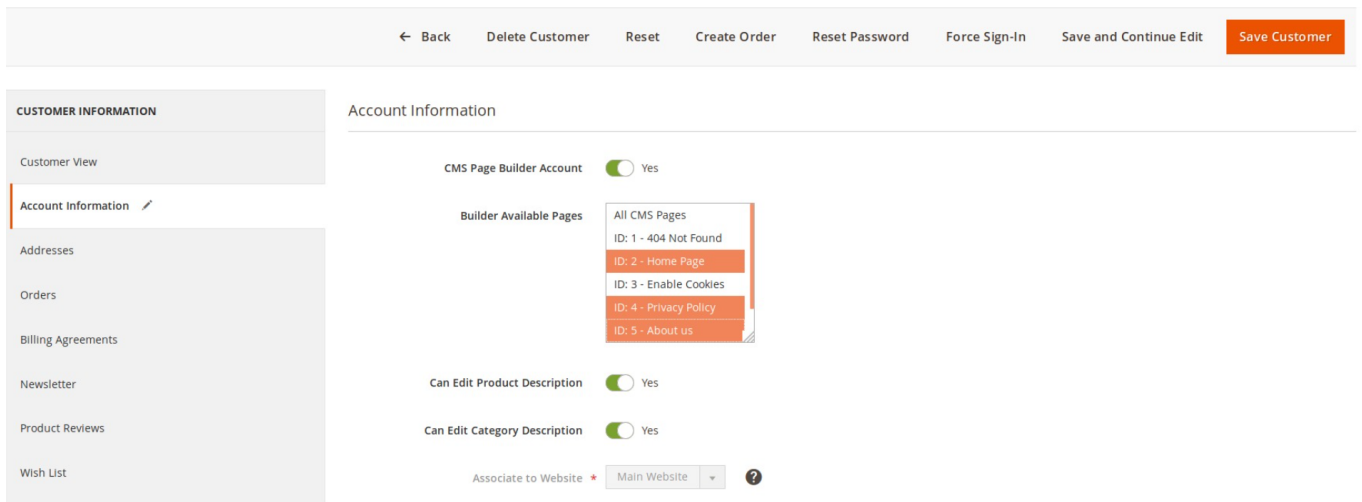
← Back Delete Customer Reset Create Order Reset Password Force Sign-In Save and Continue Edit Save Customer

CUSTOMER INFORMATION

Customer View

Account Information

Addresses

Orders

Billing Agreements

Newsletter

Product Reviews

Wish List

Account Information

CMS Page Builder Account Yes

Builder Available Pages
All CMS Pages
ID: 1 - 404 Not Found
ID: 2 - Home Page
ID: 3 - Enable Cookies
ID: 4 - Privacy Policy
ID: 5 - About us

Can Edit Product Description Yes

Can Edit Category Description Yes

Associate to Website * Main Website ?